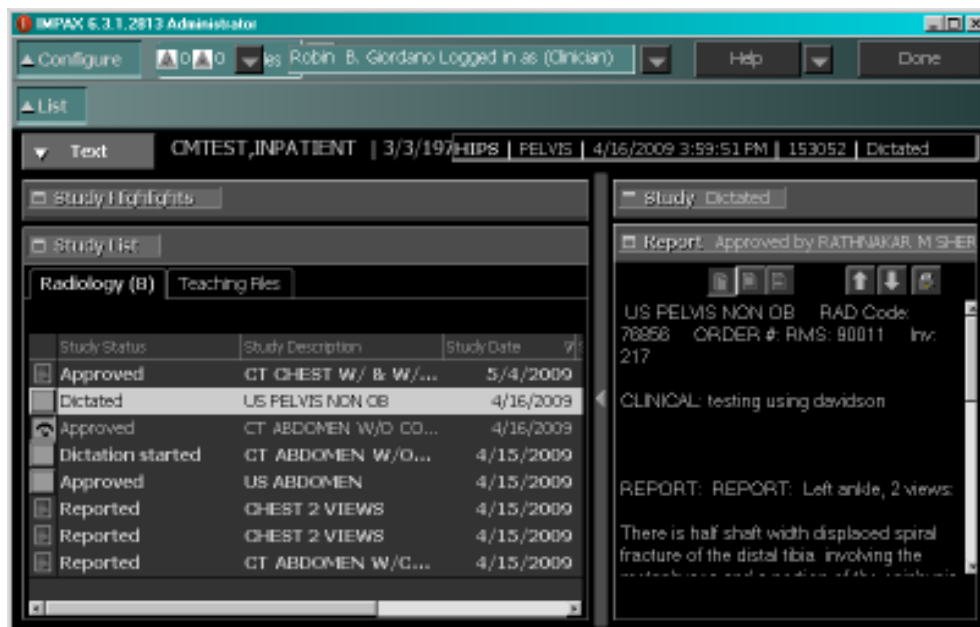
IMPAX 6.3.1.2813 Administrator

Configure 0 0 Robin B. Giordano Logged in as (Clinician) Help Done

List

Text CMTEST,INPATIENT | 3/3/197 HIPS | PELVIS | 4/16/2009 3:59:51 PM | 153052 | Dictated

Study Highlights

Study List

Radiology (8) Teaching Files

| Study Status | Study Description | Study Date |
|---|---|---|
| Approved | CT CHEST W/ & W/... | 5/4/2009 |
| Dictated | US PELVIS NON OB | 4/16/2009 |
| Approved | CT ABDOMEN W/O CO... | 4/16/2009 |
| Dictation started | CT ABDOMEN W/O... | 4/15/2009 |
| Approved | US ABDOMEN | 4/15/2009 |
| Reported | CHEST 2 VIEWS | 4/15/2009 |
| Reported | CHEST 2 VIEWS | 4/15/2009 |
| Reported | CT ABDOMEN W/C... | 4/15/2009 |

Study Dictated

Report Approved by RATHNAKAR M SHER

US PELVIS NON OB RAD Code: 76856 ORDER #: RMS: 90011 Inv: 217

CLINICAL: testing using davidson

REPORT: REPORT: Left ankle, 2 views:

There is half shaft width displaced spiral fracture of the distal tibia involving the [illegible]